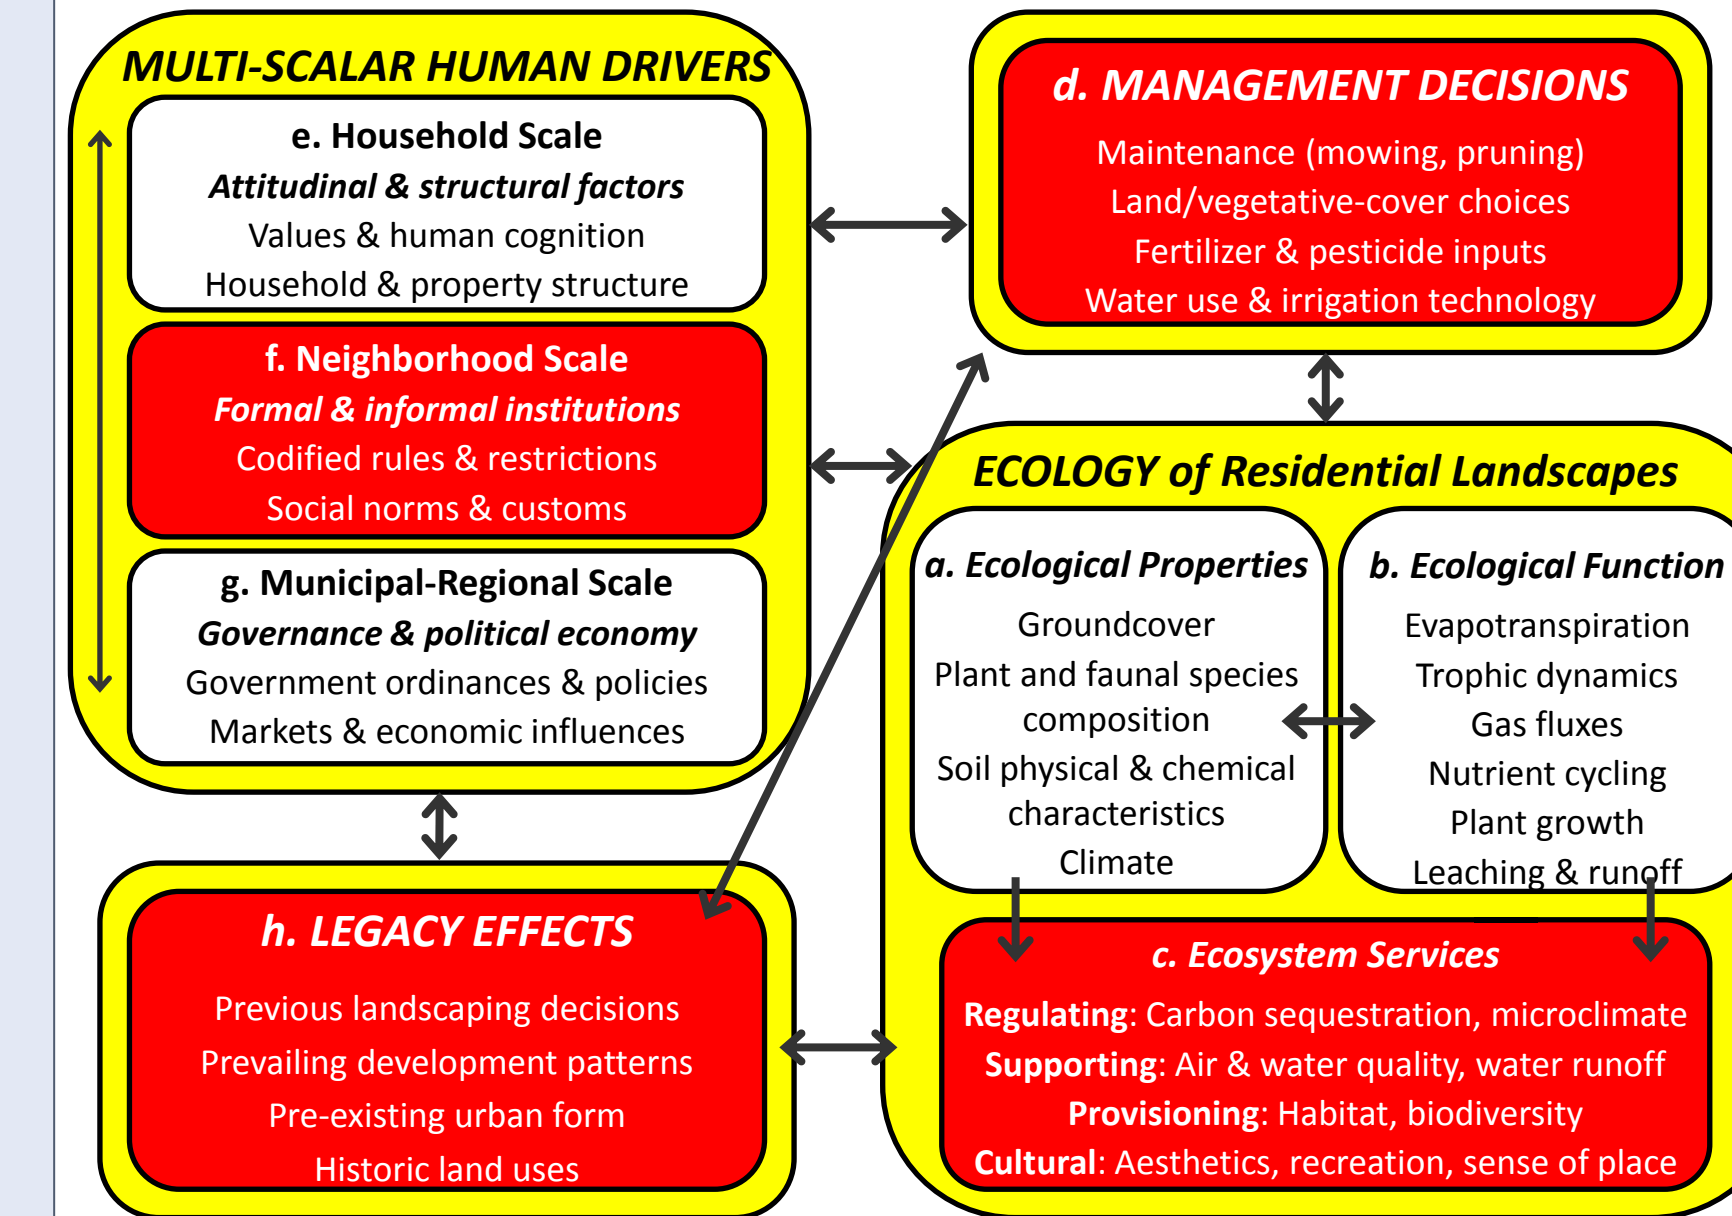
MULTI-SCALAR HUMAN DRIVERS

e. Household Scale
Attitudinal & structural factors
Values & human cognition
Household & property structure

f. Neighborhood Scale
Formal & informal institutions
Codified rules & restrictions
Social norms & customs

g. Municipal-Regional Scale
Governance & political economy
Government ordinances & policies
Markets & economic influences

d. MANAGEMENT DECISIONS
Maintenance (mowing, pruning)
Land/vegetative-cover choices
Fertilizer & pesticide inputs
Water use & irrigation technology

ECOLOGY of Residential Landscapes

a. Ecological Properties
Groundcover
Plant and faunal species composition
Soil physical & chemical characteristics
Climate

b. Ecological Function
Evapotranspiration
Trophic dynamics
Gas fluxes
Nutrient cycling
Plant growth
Leaching & runoff

h. LEGACY EFFECTS
Previous landscaping decisions
Prevailing development patterns
Pre-existing urban form
Historic land uses

c. Ecosystem Services
Regulating: Carbon sequestration, microclimate
Supporting: Air & water quality, water runoff
Provisioning: Habitat, biodiversity
Cultural: Aesthetics, recreation, sense of place